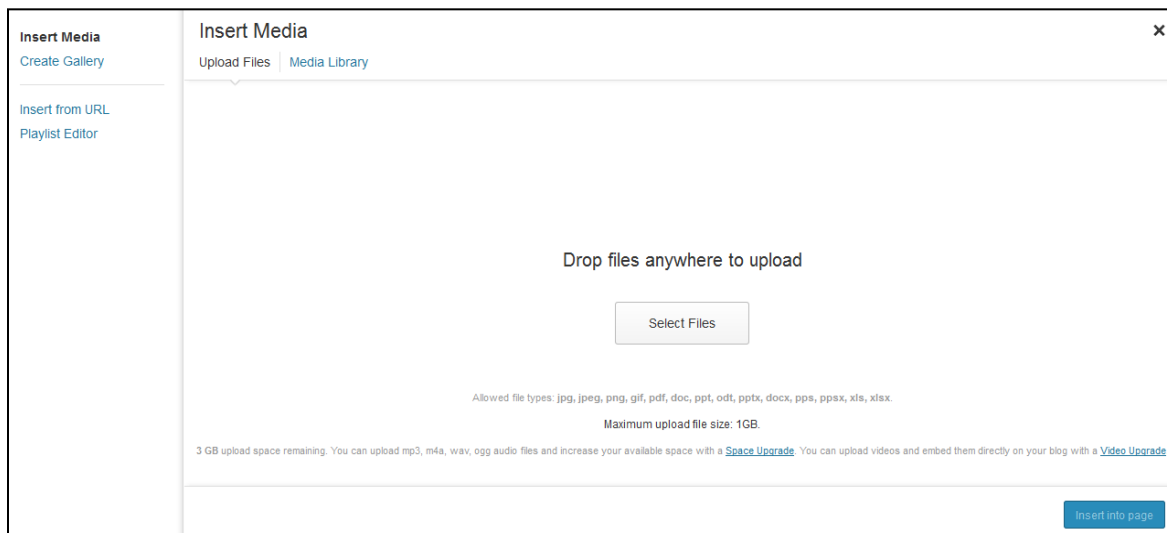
Insert Media
Create Gallery

Insert from URL
Playlist Editor

Insert Media

×

Upload Files | Media Library

Drop files anywhere to upload

Select Files

Allowed file types: jpg, jpeg, png, gif, pdf, doc, ppt, odt, pptx, docx, pps, ppsx, xls, xlsx.

Maximum upload file size: 1GB.

3 GB upload space remaining. You can upload mp3, m4a, wav, ogg audio files and increase your available space with a Space Upgrade. You can upload videos and embed them directly on your blog with a Video Upgrade

Insert into page